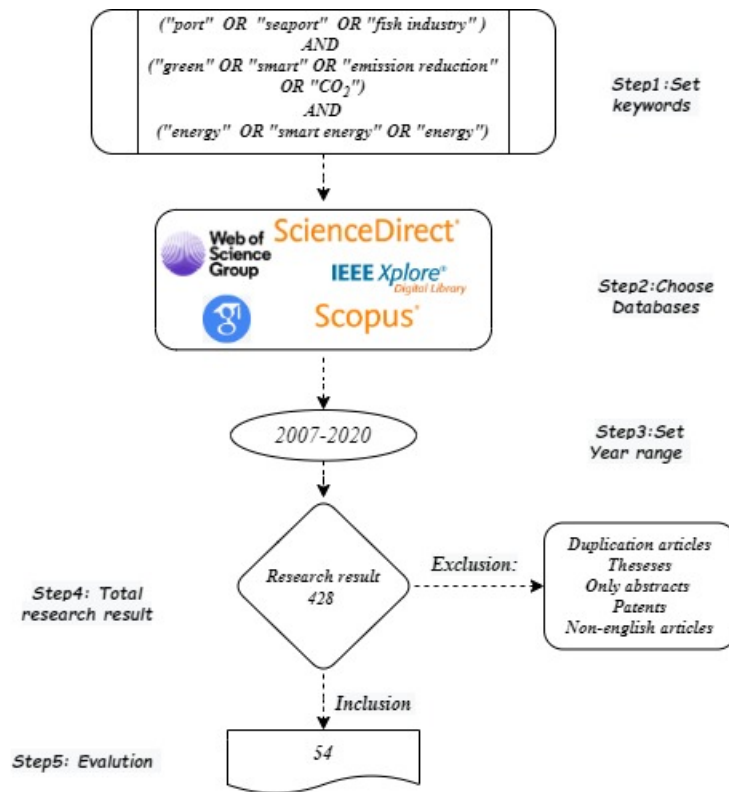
("port" OR "seaport" OR "fish industry")
AND
("green" OR "smart" OR "emission reduction" OR "$CO_2$")
AND
("energy" OR "smart energy" OR "energy")

Step1:Set keywords

Web of Science Group
ScienceDirect®
IEEE Xplore® Digital Library
Scopus®

Step2:Choose Databases

2007-2020

Step3:Set Year range

Research result 428

Exclusion:

Duplication articles
Theseses
Only abstracts
Patents
Non-english articles

Step4: Total research result

Inclusion

54

Step5: Evalution